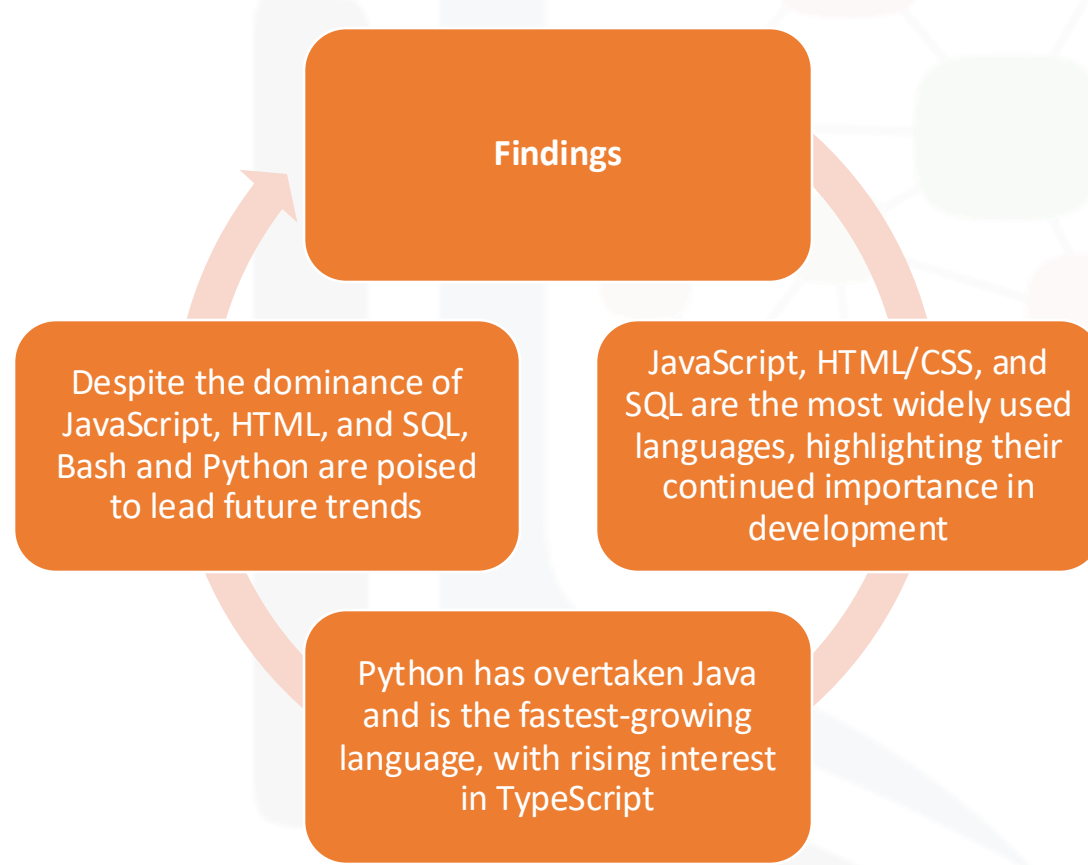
Findings

JavaScript, HTML/CSS, and SQL are the most widely used languages, highlighting their continued importance in development

Python has overtaken Java and is the fastest-growing language, with rising interest in TypeScript

Despite the dominance of JavaScript, HTML, and SQL, Bash and Python are poised to lead future trends